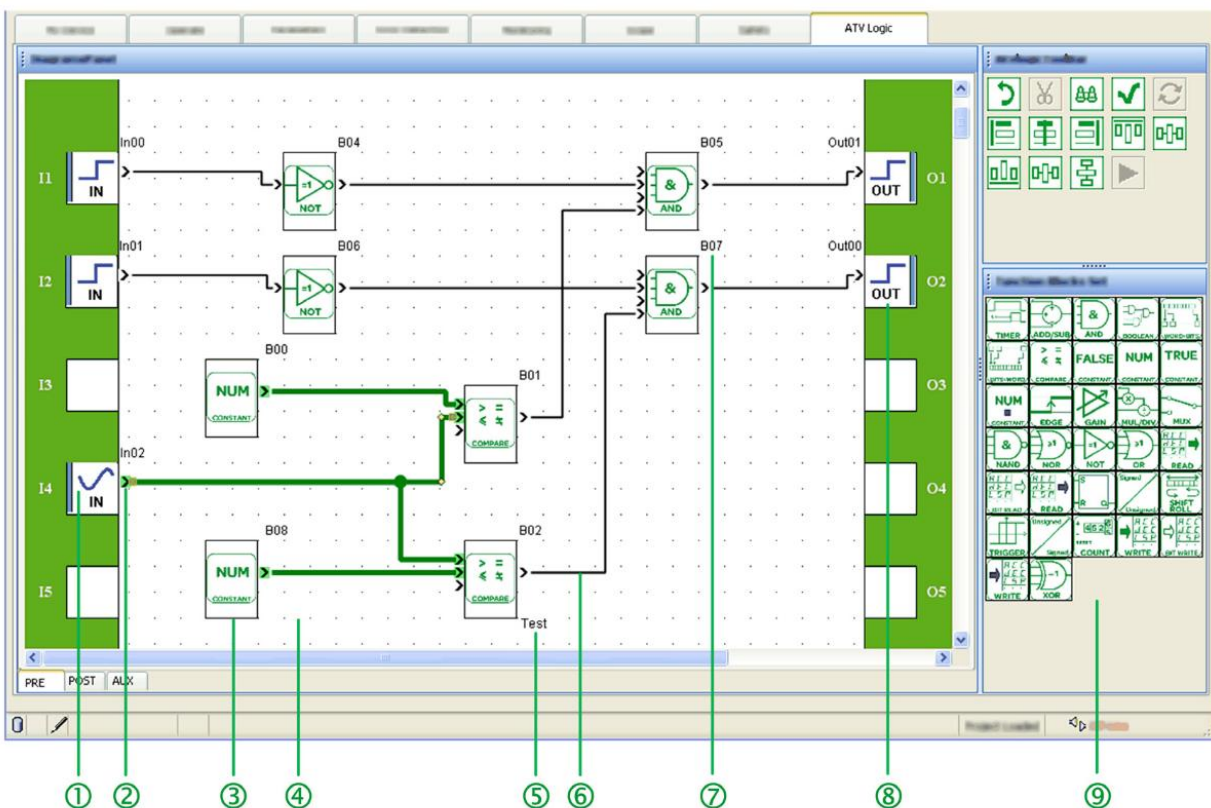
ATV Logic

I1 IN In00 B04 NOT B05 AND Out01 OUT O1

I2 IN In01 B06 NOT B07 AND Out00 OUT O2

I3 B00 NUM CONSTANT B01 COMPARE O3

I4 IN In02 O4

I5 B08 NUM CONSTANT B02 COMPARE Test O5

PRE POST AUX

TIMER ADD/SUB AND BOOLEAN WORD-BITS
BITS-WORD COMPARE FALSE CONSTANT NUM CONSTANT TRUE CONSTANT
NUM CONSTANT EDGE GAIN MUL/DIV MUX
NAND NOR NOT OR READ
READ Signed Unsigned SHIFT ROLL
TRIGGER Unsigned Signed COUNT WRITE
WRITE XOR

① ② ③ ④ ⑤ ⑥ ⑦ ⑧ ⑨